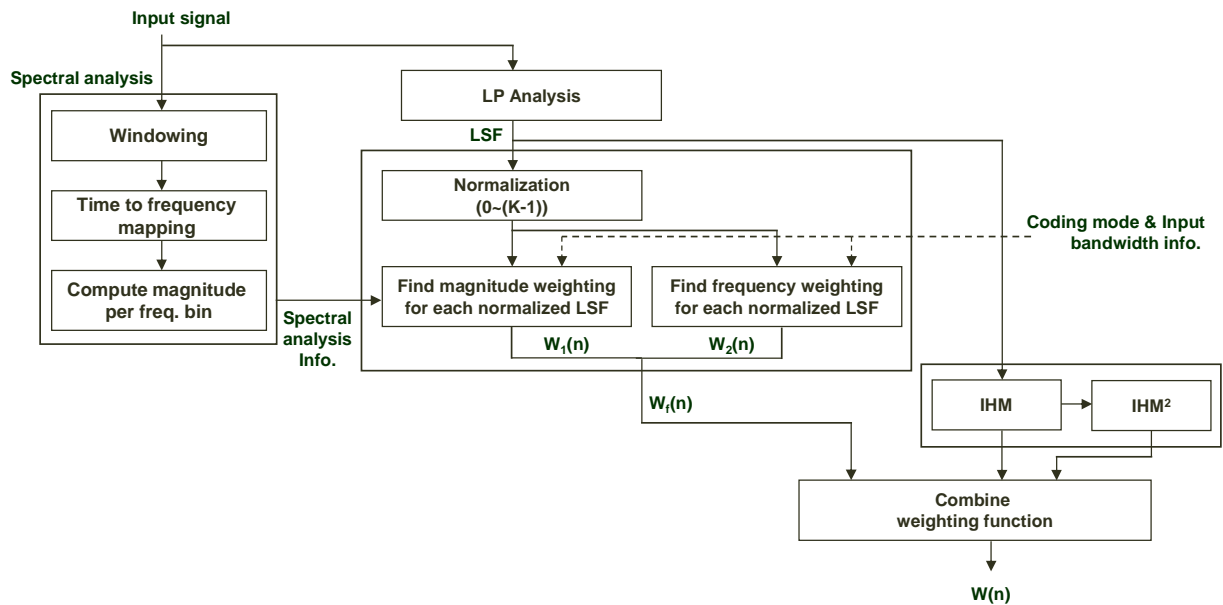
Input signal

Spectral analysis

Windowing

Time to frequency mapping

Compute magnitude per freq. bin

LP Analysis

LSF

Normalization (0~(K-1))

Coding mode & Input bandwidth info.

Find magnitude weighting for each normalized LSF

Find frequency weighting for each normalized LSF

Spectral analysis Info.

$W_1(n)$

$W_2(n)$

$W_f(n)$

IHM

$IHM^2$

Combine weighting function

W(n)